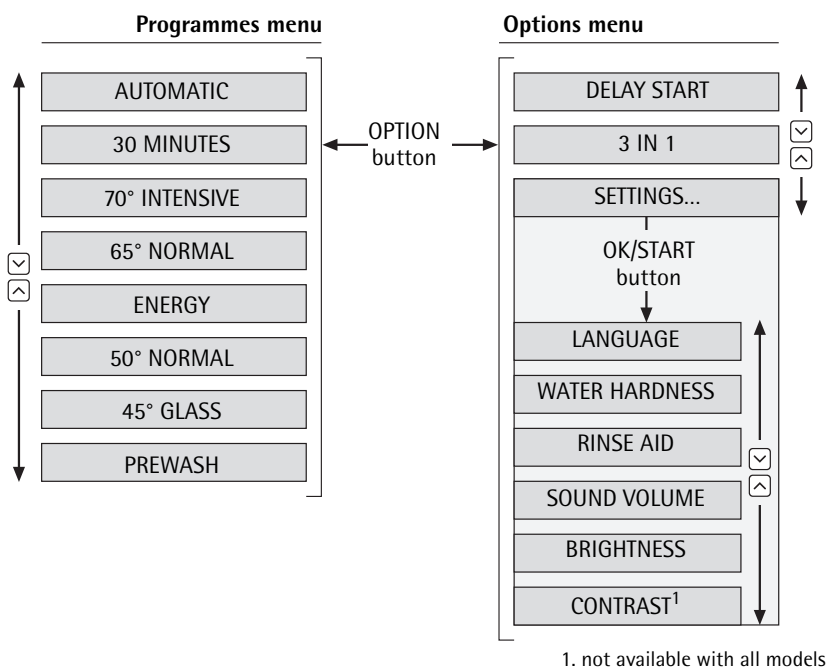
Programmes menu

AUTOMATIC

30 MINUTES

70° INTENSIVE

65° NORMAL

ENERGY

50° NORMAL

45° GLASS

PREWASH

OPTION button

Options menu

DELAY START

3 IN 1

SETTINGS...

OK/START button

LANGUAGE

WATER HARDNESS

RINSE AID

SOUND VOLUME

BRIGHTNESS

CONTRAST$^1$

1. not available with all models